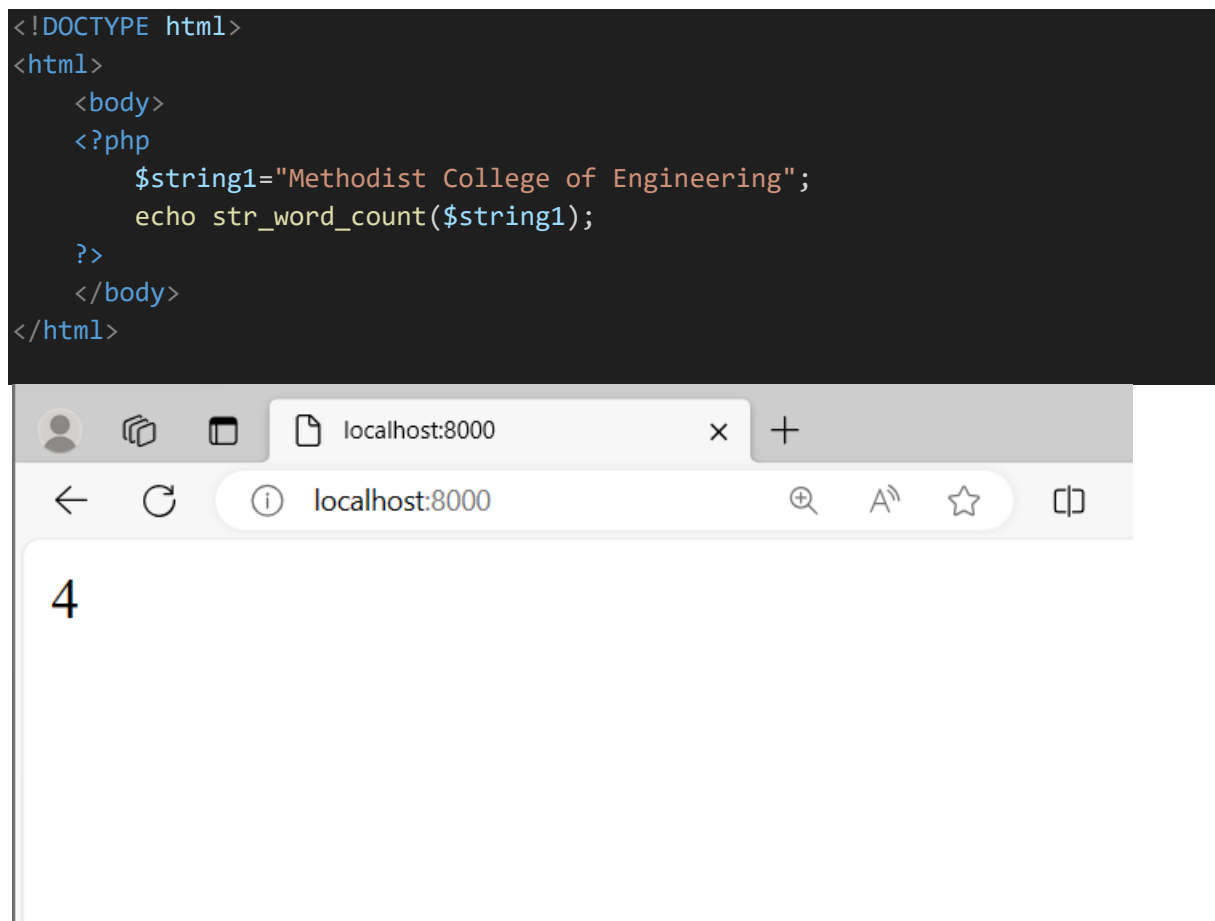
<!DOCTYPE html>
<html>
    <body>
    <?php
        $string1="Methodist College of Engineering";
        echo str_word_count($string1);
    ?>
    </body>
</html>

localhost:8000
×
+

localhost:8000

4